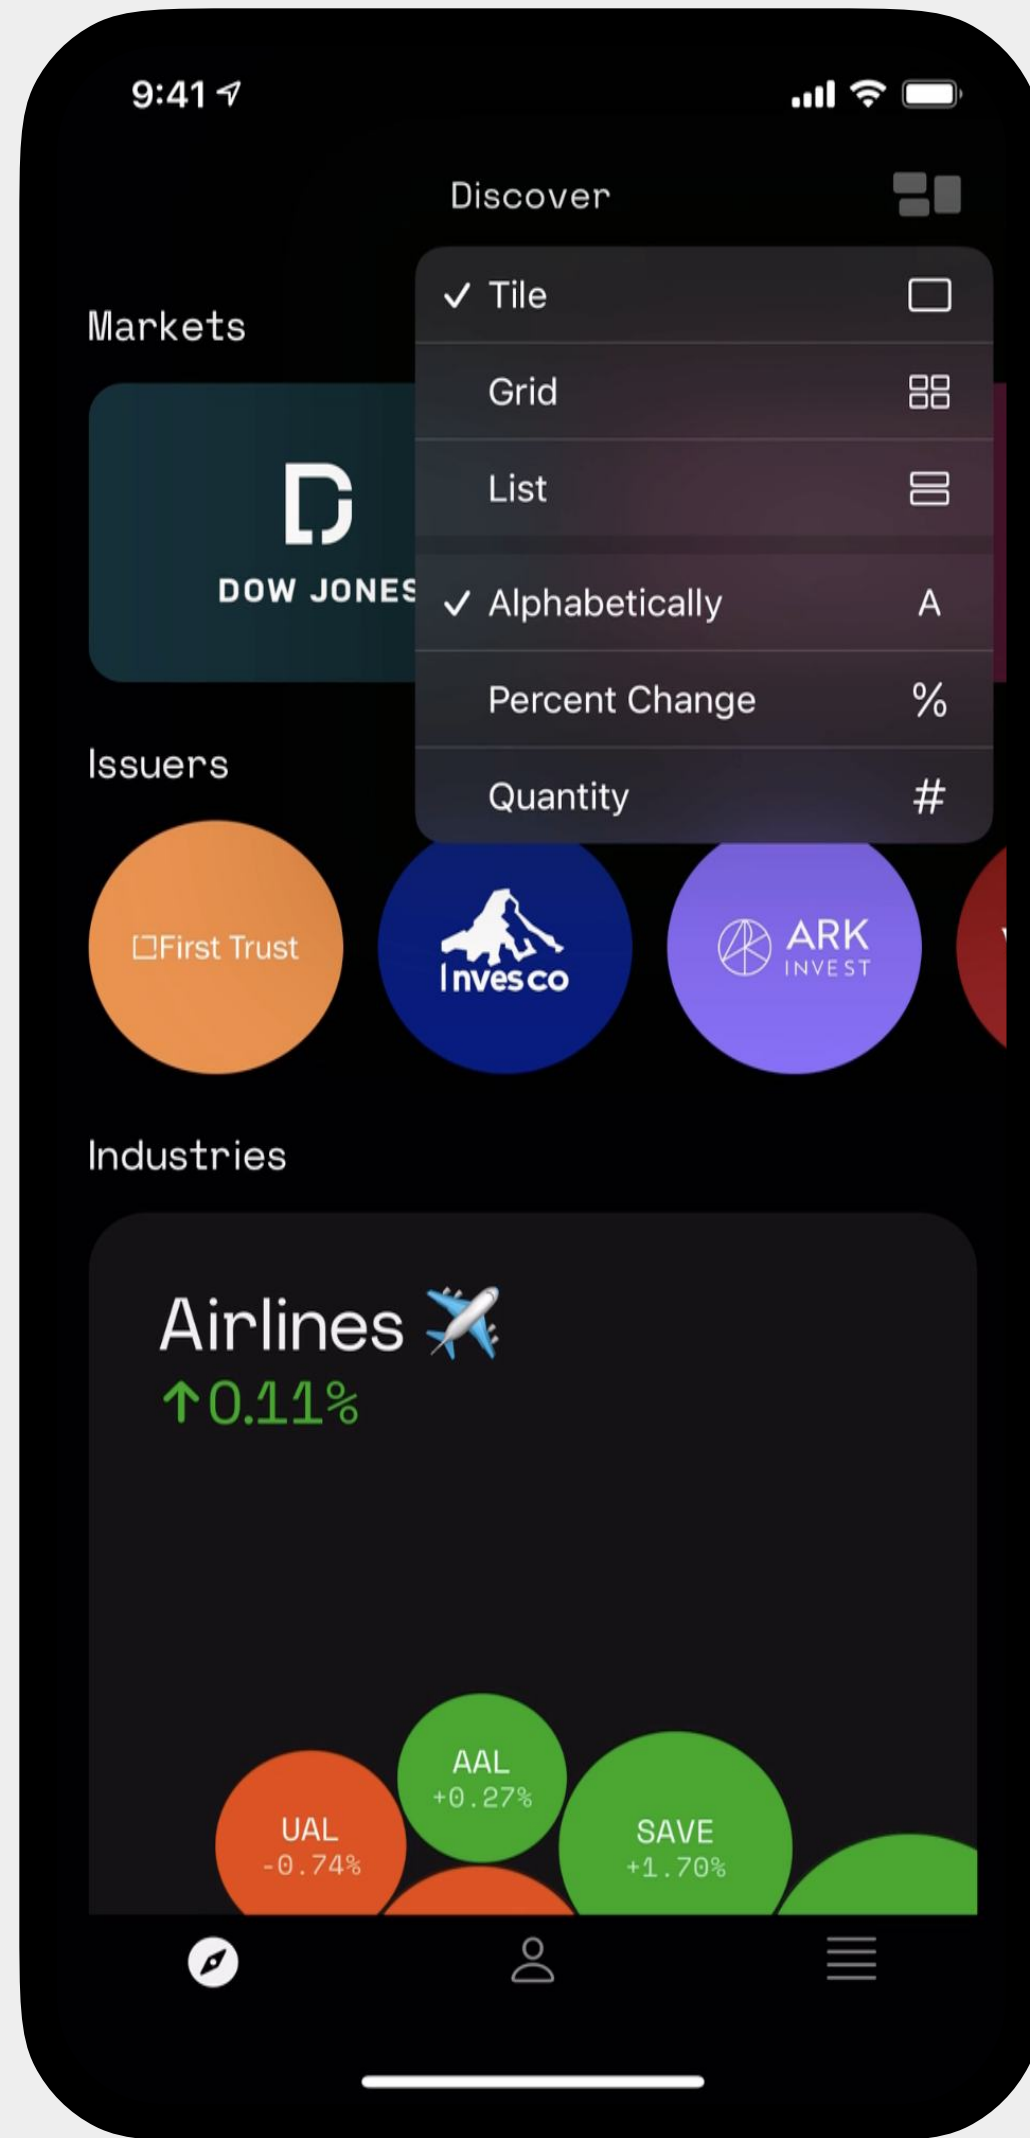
9:41

Discover

Markets

DOW JONES

✓ Tile

Grid

List

✓ Alphabetically A

Percent Change %

Quantity #

Issuers

First Trust

Invesco

ARK INVEST

Industries

Airlines ✈️
↑0.11%

AAL
+0.27%

UAL
-0.74%

SAVE
+1.70%